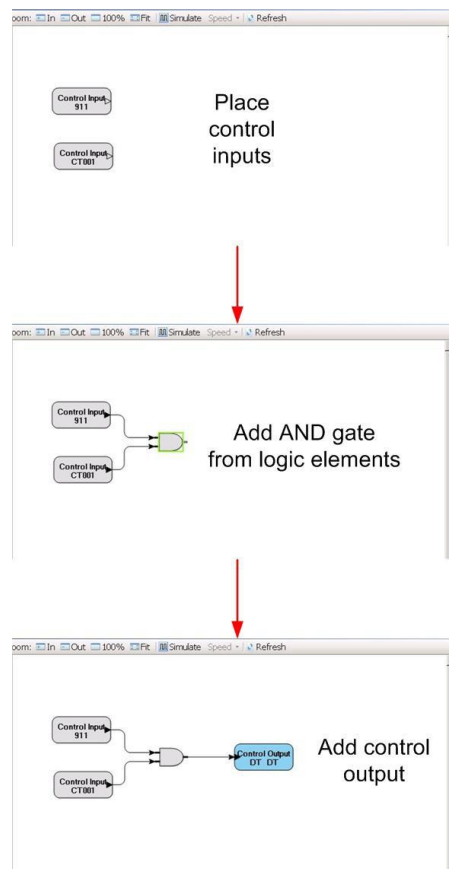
oom: In Out 100% Fit Simulate Speed Refresh

Control Input 911

Control Input CT001

Place control inputs

oom: In Out 100% Fit Simulate Speed Refresh

Control Input 911

Control Input CT001

Add AND gate from logic elements

oom: In Out 100% Fit Simulate Speed Refresh

Control Input 911

Control Input CT001

Control Output DT DT

Add control output